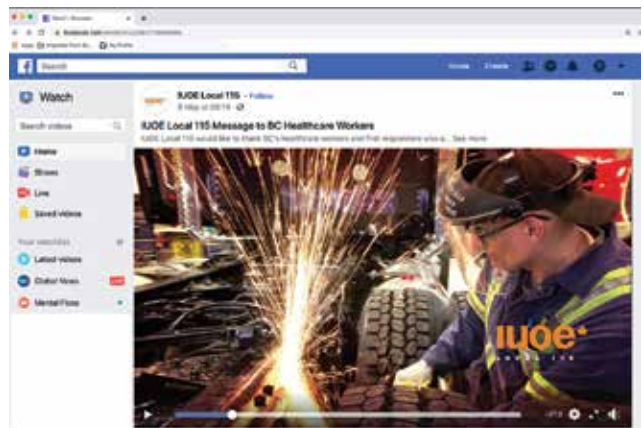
Search

Home Create

Watch

Search videos

Home

Shows

Live

Saved videos

Your watchlist

Latest videos

Global News

Mental Floss

IUOE Local 115 · Follow

IUOE Local 115 Message to BC Healthcare Workers

IUOE Local 115 would like to thank BC's healthcare workers and first responders since a... See more

IUOE
LOCAL 115